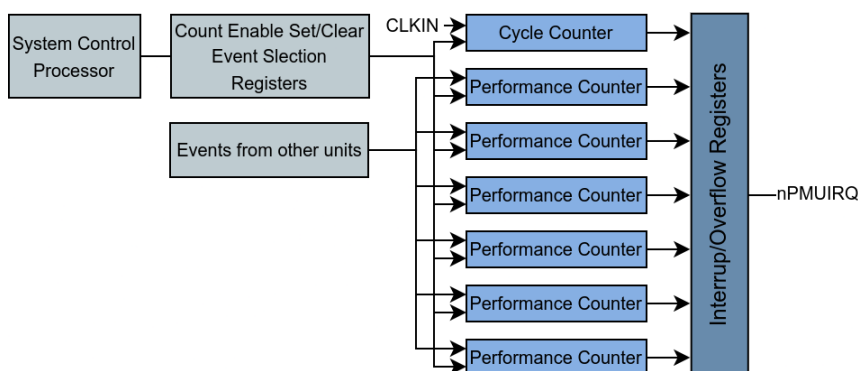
System Control Processor

Count Enable Set/Clear Event Slection Registers

Events from other units

CLKIN

Cycle Counter

Performance Counter

Performance Counter

Performance Counter

Performance Counter

Performance Counter

Performance Counter

Interrup/Overflow Registers

nPMUIRQ